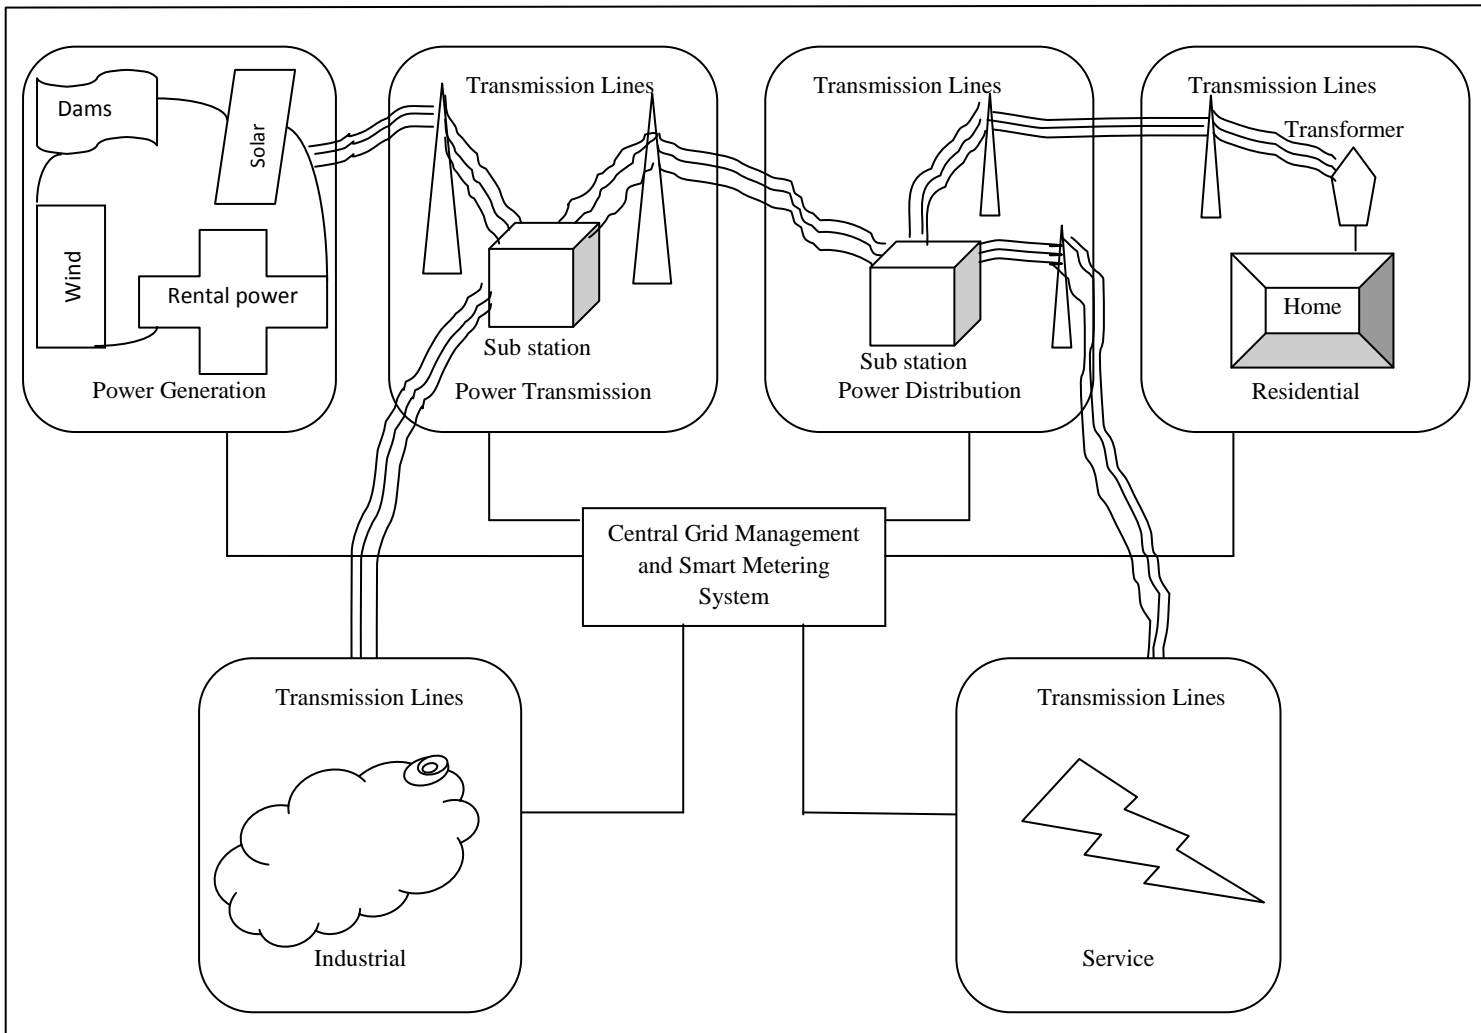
Dams

Solar

Wind

Rental power

Power Generation

Transmission Lines

Sub station

Power Transmission

Transmission Lines

Sub station

Power Distribution

Transmission Lines

Transformer

Home

Residential

Central Grid Management and Smart Metering System

Transmission Lines

Industrial

Transmission Lines

Service